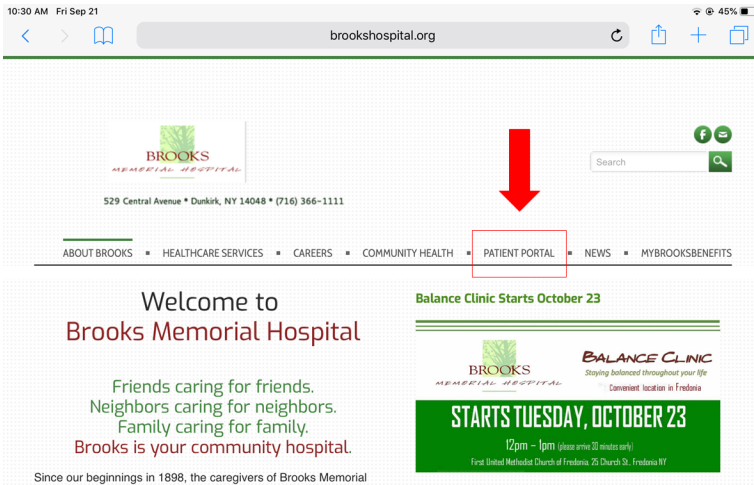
10:30 AM Fri Sep 21

45%

brookshospital.org

BROOKS
MEMORIAL HOSPITAL

529 Central Avenue • Dunkirk, NY 14048 • (716) 366-1111

Search

ABOUT BROOKS ■ HEALTHCARE SERVICES ■ CAREERS ■ COMMUNITY HEALTH ■ PATIENT PORTAL ■ NEWS ■ MYBROOKSBENEFITS

Welcome to
Brooks Memorial Hospital

Friends caring for friends.
Neighbors caring for neighbors.
Family caring for family.
Brooks is your community hospital.

Since our beginnings in 1898, the caregivers of Brooks Memorial

Balance Clinic Starts October 23

BROOKS
MEMORIAL HOSPITAL

BALANCE CLINIC
Staying balanced throughout your life
Convenient location in Fredonia

STARTS TUESDAY, OCTOBER 23

12pm – 1pm (please arrive 20 minutes early)

First United Methodist Church of Fredonia, 25 Church St., Fredonia NY